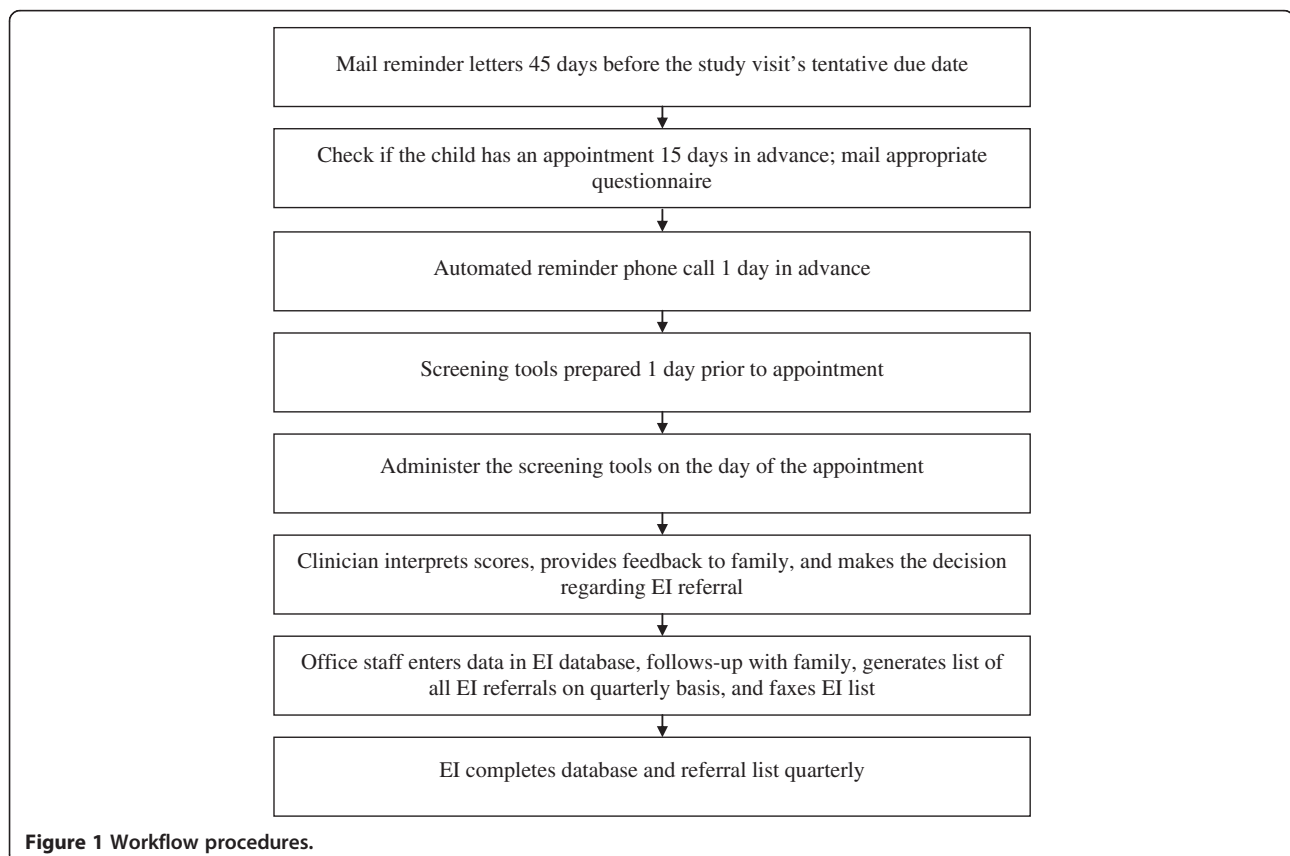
Mail reminder letters 45 days before the study visit's tentative due date

Check if the child has an appointment 15 days in advance; mail appropriate questionnaire

Automated reminder phone call 1 day in advance

Screening tools prepared 1 day prior to appointment

Administer the screening tools on the day of the appointment

Clinician interprets scores, provides feedback to family, and makes the decision regarding EI referral

Office staff enters data in EI database, follows-up with family, generates list of all EI referrals on quarterly basis, and faxes EI list

EI completes database and referral list quarterly

Figure 1 Workflow procedures.